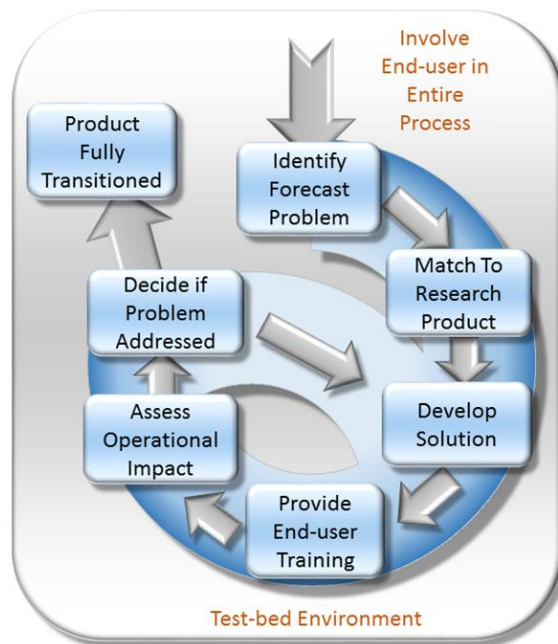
Involve End-user in Entire Process

Product Fully Transitioned

Identify Forecast Problem

Match To Research Product

Decide if Problem Addressed

Develop Solution

Assess Operational Impact

Provide End-user Training

Test-bed Environment